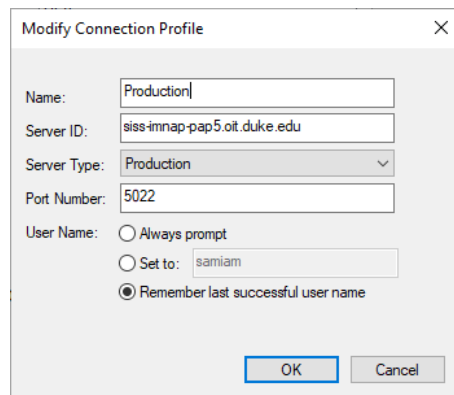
Modify Connection Profile

Name: Production

Server ID: siss-imnap-pap5.oit.duke.edu

Server Type: Production

Port Number: 5022

User Name: Always prompt

Set to: samiam

Remember last successful user name

OK

Cancel